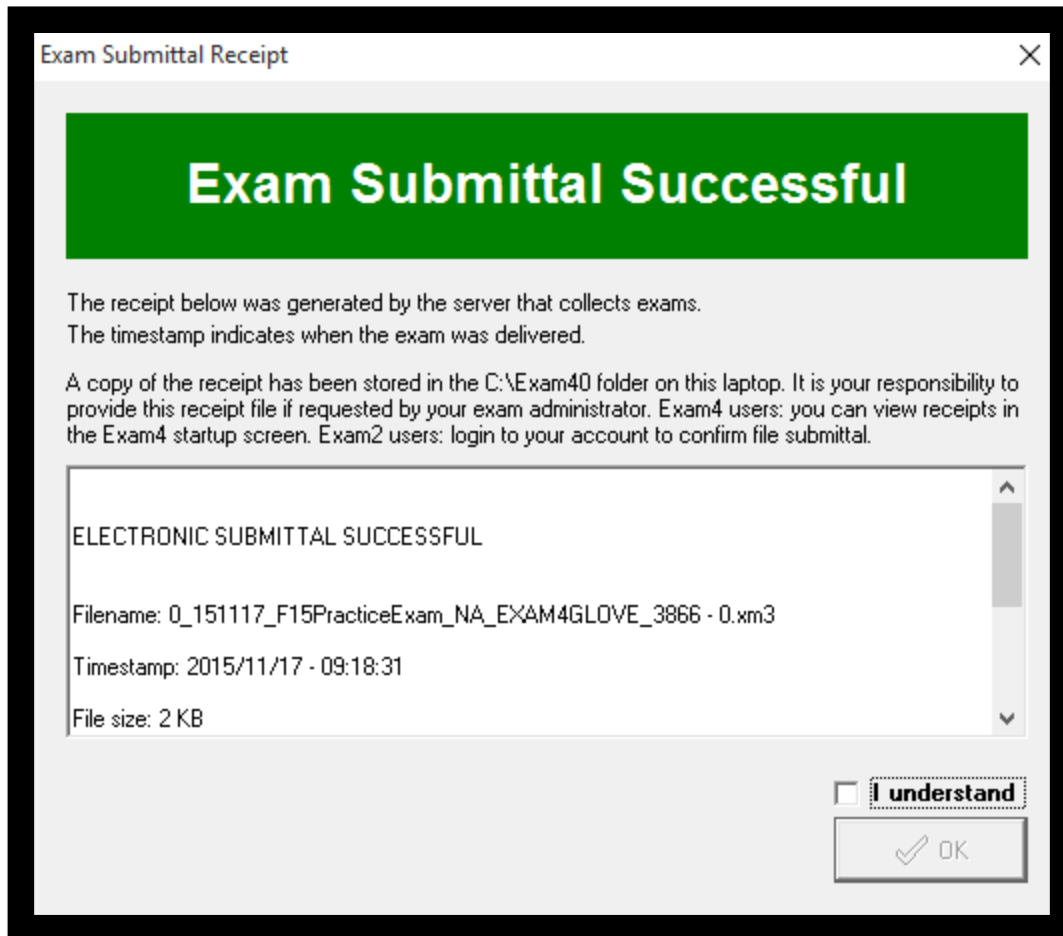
Exam Submittal Receipt

Exam Submittal Successful

The receipt below was generated by the server that collects exams.
The timestamp indicates when the exam was delivered.

A copy of the receipt has been stored in the C:\Exam40 folder on this laptop. It is your responsibility to provide this receipt file if requested by your exam administrator. Exam4 users: you can view receipts in the Exam4 startup screen. Exam2 users: login to your account to confirm file submittal.

ELECTRONIC SUBMITTAL SUCCESSFUL

Filename: 0_151117_F15PracticeExam_NA_EXAM4GLOVE_3866 - 0.xm3

Timestamp: 2015/11/17 - 09:18:31

File size: 2 KB

I understand

OK